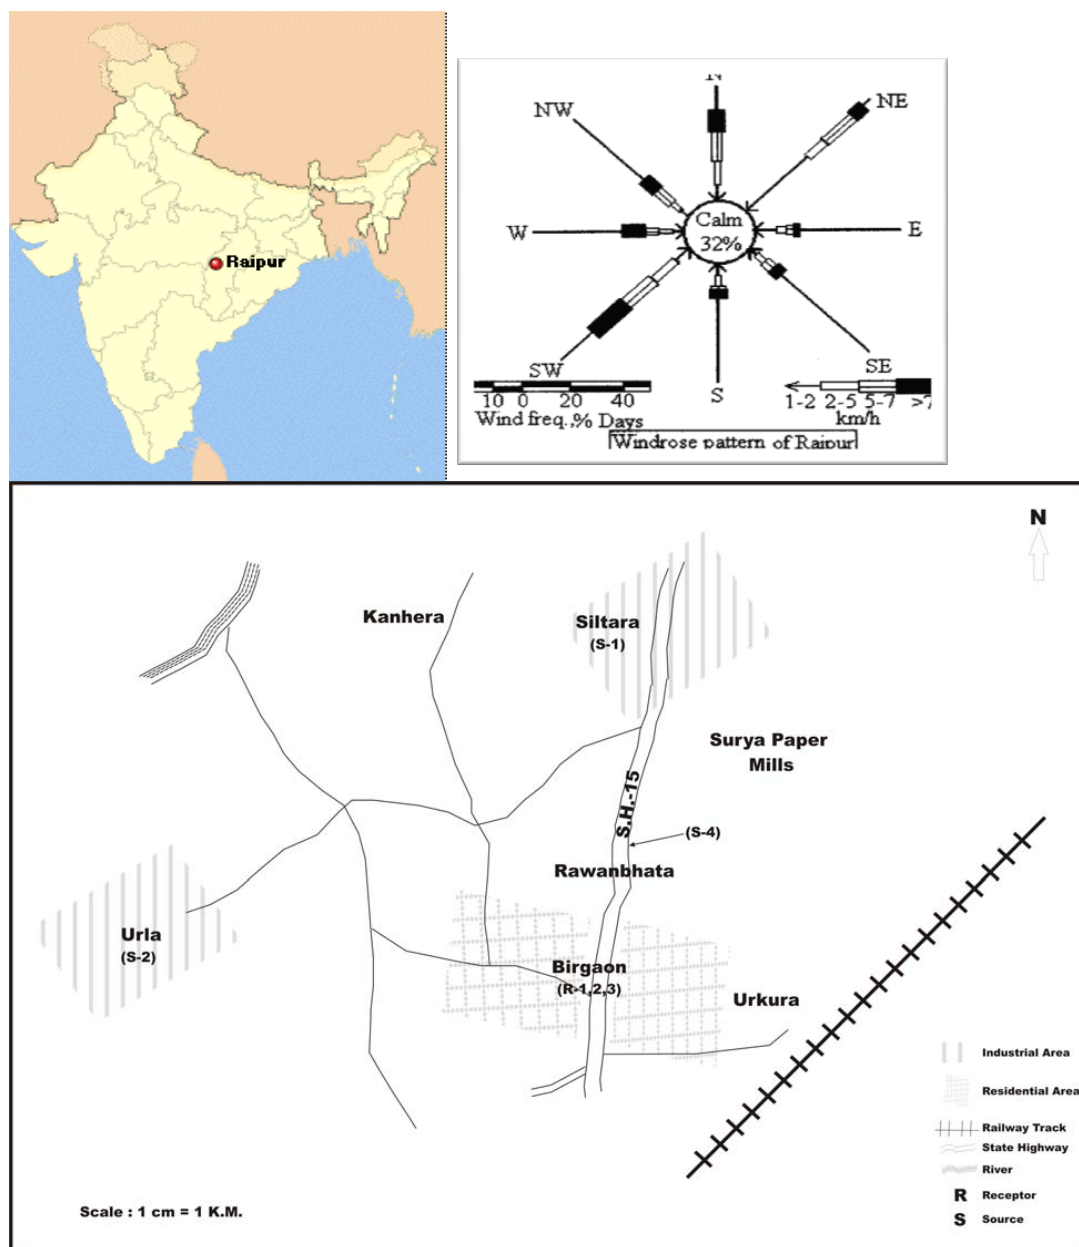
Raipur

N
NW
NE
W
Calm
32%
E
SW
S
SE
10 0 20 40
Wind freq.,% Days
1-2 2-5 5-7 >7
km/h
Windrose pattern of Raipur

N
Kanhera
Siltara
(S-1)
Surya Paper Mills
S.H.-15
(S-4)
Rawanbhata
Urla
(S-2)
Birgaon
(R-1,2,3)
Urkura

Industrial Area
Residential Area
Railway Track
State Highway
River
R Receptor
S Source

Scale : 1 cm = 1 K.M.